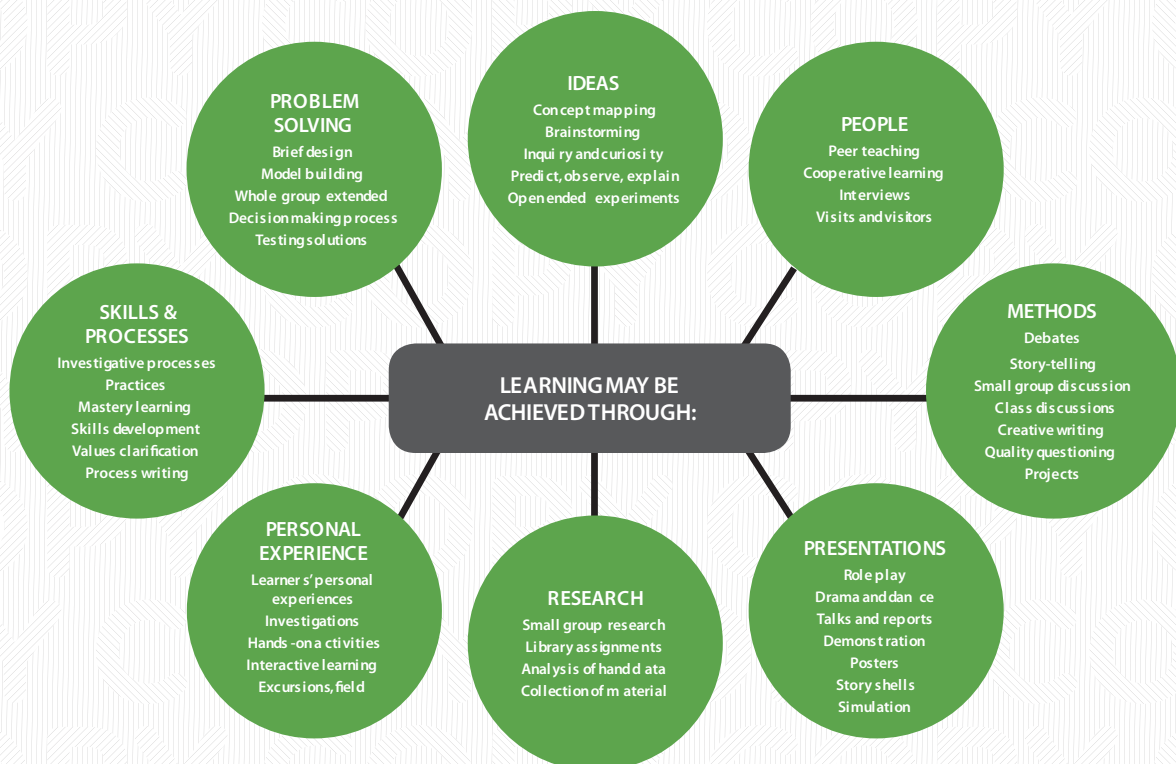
LEARNING MAY BE ACHIEVED THROUGH:

PROBLEM SOLVING
Brief design
Model building
Whole group extended
Decision making process
Testing solutions

IDEAS
Concept mapping
Brainstorming
Inquiry and curiosity
Predict, observe, explain
Open ended experiments

PEOPLE
Peer teaching
Cooperative learning
Interviews
Visits and visitors

SKILLS & PROCESSES
Investigative processes
Practices
Mastery learning
Skills development
Values clarification
Process writing

METHODS
Debates
Story-telling
Small group discussion
Class discussions
Creative writing
Quality questioning
Projects

PERSONAL EXPERIENCE
Learners' personal experiences
Investigations
Hands-on activities
Interactive learning
Excursions, field

RESEARCH
Small group research
Library assignments
Analysis of hand data
Collection of material

PRESENTATIONS
Role play
Drama and dance
Talks and reports
Demonstration
Posters
Story shells
Simulation